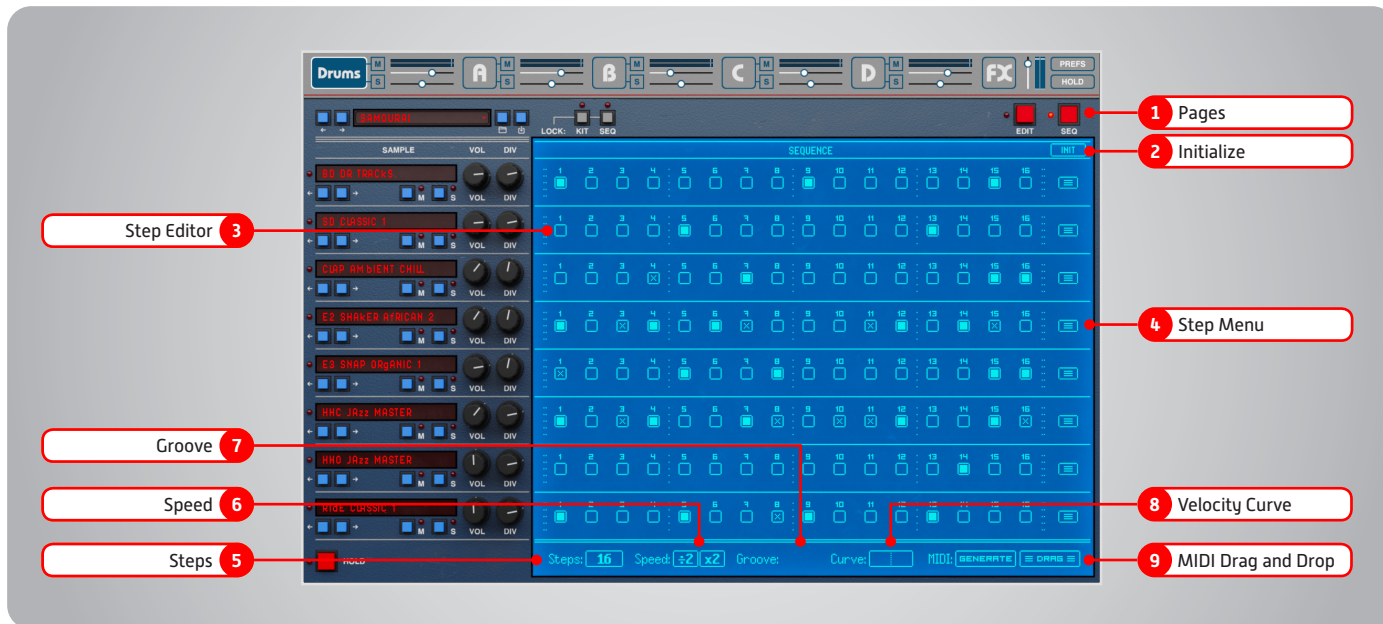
Drums M S A M S B M S C M S D M S FX PREFS HOLD

SAMURAI

LOCK: KIT SEQ

EDIT SEQ

1 Pages

SAMPLE VOL DIV

SEQUENCE INIT

2 Initialize

BD DR TRACKS VOL DIV

Step Editor 3

SD CLASSIC 1 VOL DIV

CLAP AMBIENT CHILL VOL DIV

E2 SHAKER AFRICAN 2 VOL DIV

4 Step Menu

E3 SNAP ORGANIC 1 VOL DIV

HHC JAZZ MASTER VOL DIV

Groove 7

HHO JAZZ MASTER VOL DIV

Speed 6

RIDE CLASSIC 1 VOL DIV

8 Velocity Curve

Steps 5

HOLD

Steps: 16 Speed: ÷2 x2 Groove: Curve: MIDI: GENERATE DRAG

9 MIDI Drag and Drop

1 2 3 4 5 6 7 8 9 10 11 12 13 14 15 16